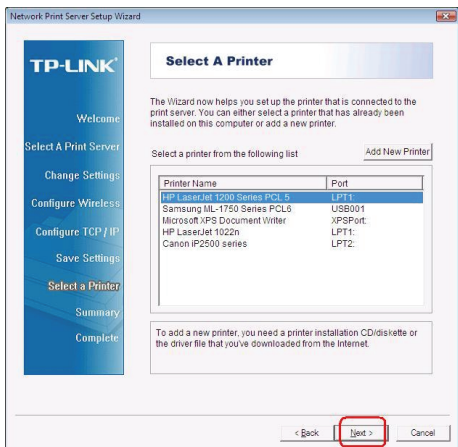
Network Print Server Setup Wizard

TP-LINK

Welcome

Select A Print Server

Change Settings

Configure Wireless

Configure TCP / IP

Save Settings

Select a Printer

Summary

Complete

Select A Printer

The Wizard now helps you set up the printer that is connected to the print server. You can either select a printer that has already been installed on this computer or add a new printer.

Select a printer from the following list

Add New Printer

| Printer Name | Port |
|---|---|
| HP LaserJet 1200 Series PCL 5 | LPT1: |
| Samsung ML-1750 Series PCL6 | USB001 |
| Microsoft XPS Document Writer | XPSPort: |
| HP LaserJet 1022n | LPT1: |
| Canon iP2500 series | LPT2: |

To add a new printer, you need a printer installation CD/diskette or the driver file that you've downloaded from the Internet.

< Back

Next >

Cancel